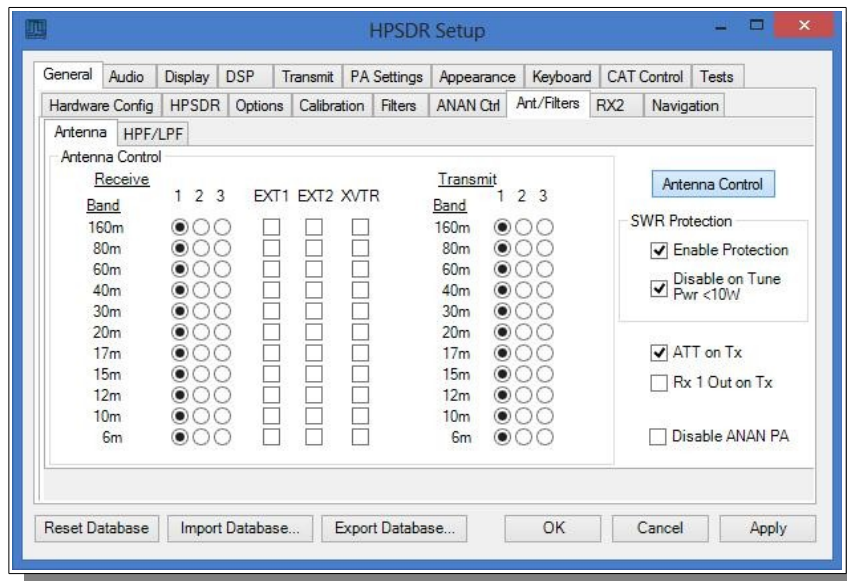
HPSDR Setup

General | Audio | Display | DSP | Transmit | PA Settings | Appearance | Keyboard | CAT Control | Tests

Hardware Config | HPSDR | Options | Calibration | Filters | ANAN Ctrl | Ant/Filters | RX2 | Navigation

Antenna | HPF/LPF

Antenna Control

| Receive Band | 1 | 2 | 3 | EXT1 | EXT2 | XVTR | Transmit Band | 1 | 2 | 3 |
|---|---|---|---|---|---|---|---|---|---|---|
| 160m | ◉ | ○ | ○ | ☐ | ☐ | ☐ | 160m | ◉ | ○ | ○ |
| 80m | ◉ | ○ | ○ | ☐ | ☐ | ☐ | 80m | ◉ | ○ | ○ |
| 60m | ◉ | ○ | ○ | ☐ | ☐ | ☐ | 60m | ◉ | ○ | ○ |
| 40m | ◉ | ○ | ○ | ☐ | ☐ | ☐ | 40m | ◉ | ○ | ○ |
| 30m | ◉ | ○ | ○ | ☐ | ☐ | ☐ | 30m | ◉ | ○ | ○ |
| 20m | ◉ | ○ | ○ | ☐ | ☐ | ☐ | 20m | ◉ | ○ | ○ |
| 17m | ◉ | ○ | ○ | ☐ | ☐ | ☐ | 17m | ◉ | ○ | ○ |
| 15m | ◉ | ○ | ○ | ☐ | ☐ | ☐ | 15m | ◉ | ○ | ○ |
| 12m | ◉ | ○ | ○ | ☐ | ☐ | ☐ | 12m | ◉ | ○ | ○ |
| 10m | ◉ | ○ | ○ | ☐ | ☐ | ☐ | 10m | ◉ | ○ | ○ |
| 6m | ◉ | ○ | ○ | ☐ | ☐ | ☐ | 6m | ◉ | ○ | ○ |

Antenna Control

SWR Protection
☑ Enable Protection
☑ Disable on Tune Pwr <10W

☑ ATT on Tx
☐ Rx 1 Out on Tx

☐ Disable ANAN PA

Reset Database | Import Database... | Export Database... | OK | Cancel | Apply